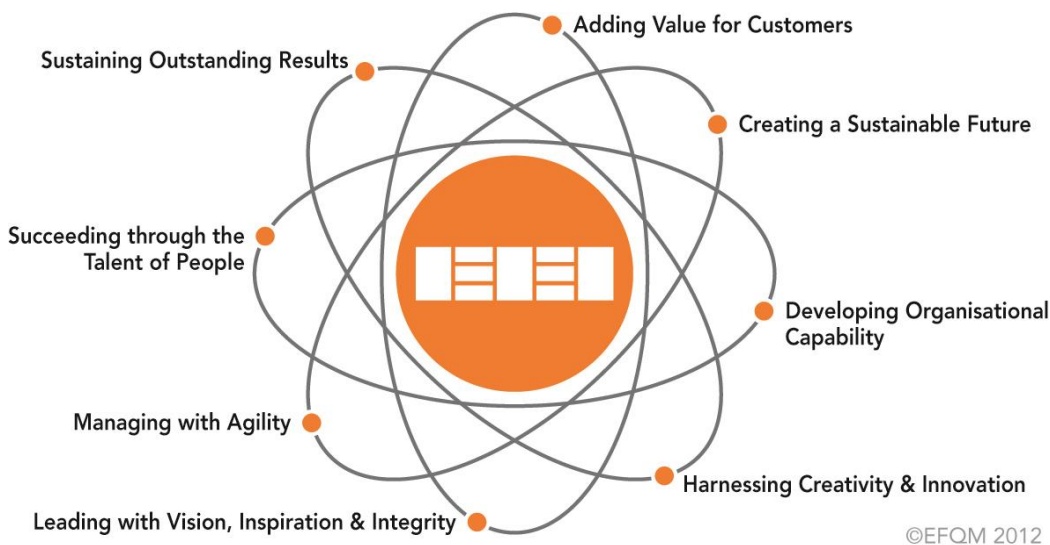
Adding Value for Customers

Sustaining Outstanding Results

Creating a Sustainable Future

Succeeding through the Talent of People

Developing Organisational Capability

Managing with Agility

Harnessing Creativity & Innovation

Leading with Vision, Inspiration & Integrity

©EFQM 2012